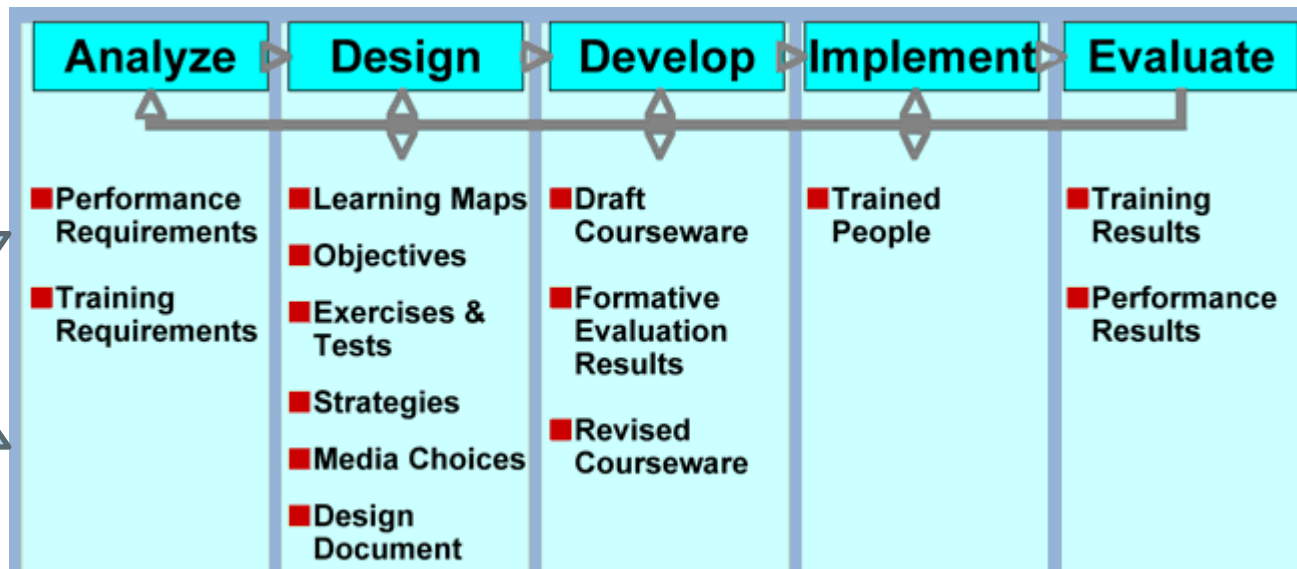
Analyze

Design

Develop

Implement

Evaluate

Performance Requirements

Training Requirements

Learning Maps

Objectives

Exercises & Tests

Strategies

Media Choices

Design Document

Draft Courseware

Formative Evaluation Results

Revised Courseware

Trained People

Training Results

Performance Results